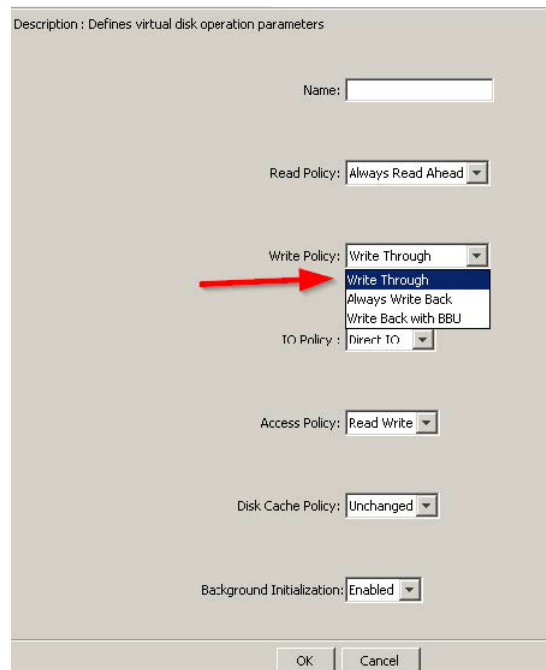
Description : Defines virtual disk operation parameters

Name:

Read Policy: Always Read Ahead

Write Policy: Write Through

Write Through
Always Write Back
Write Back with BBU

IO Policy : Direct IO

Access Policy: Read Write

Disk Cache Policy: Unchanged

Background Initialization: Enabled

OK Cancel